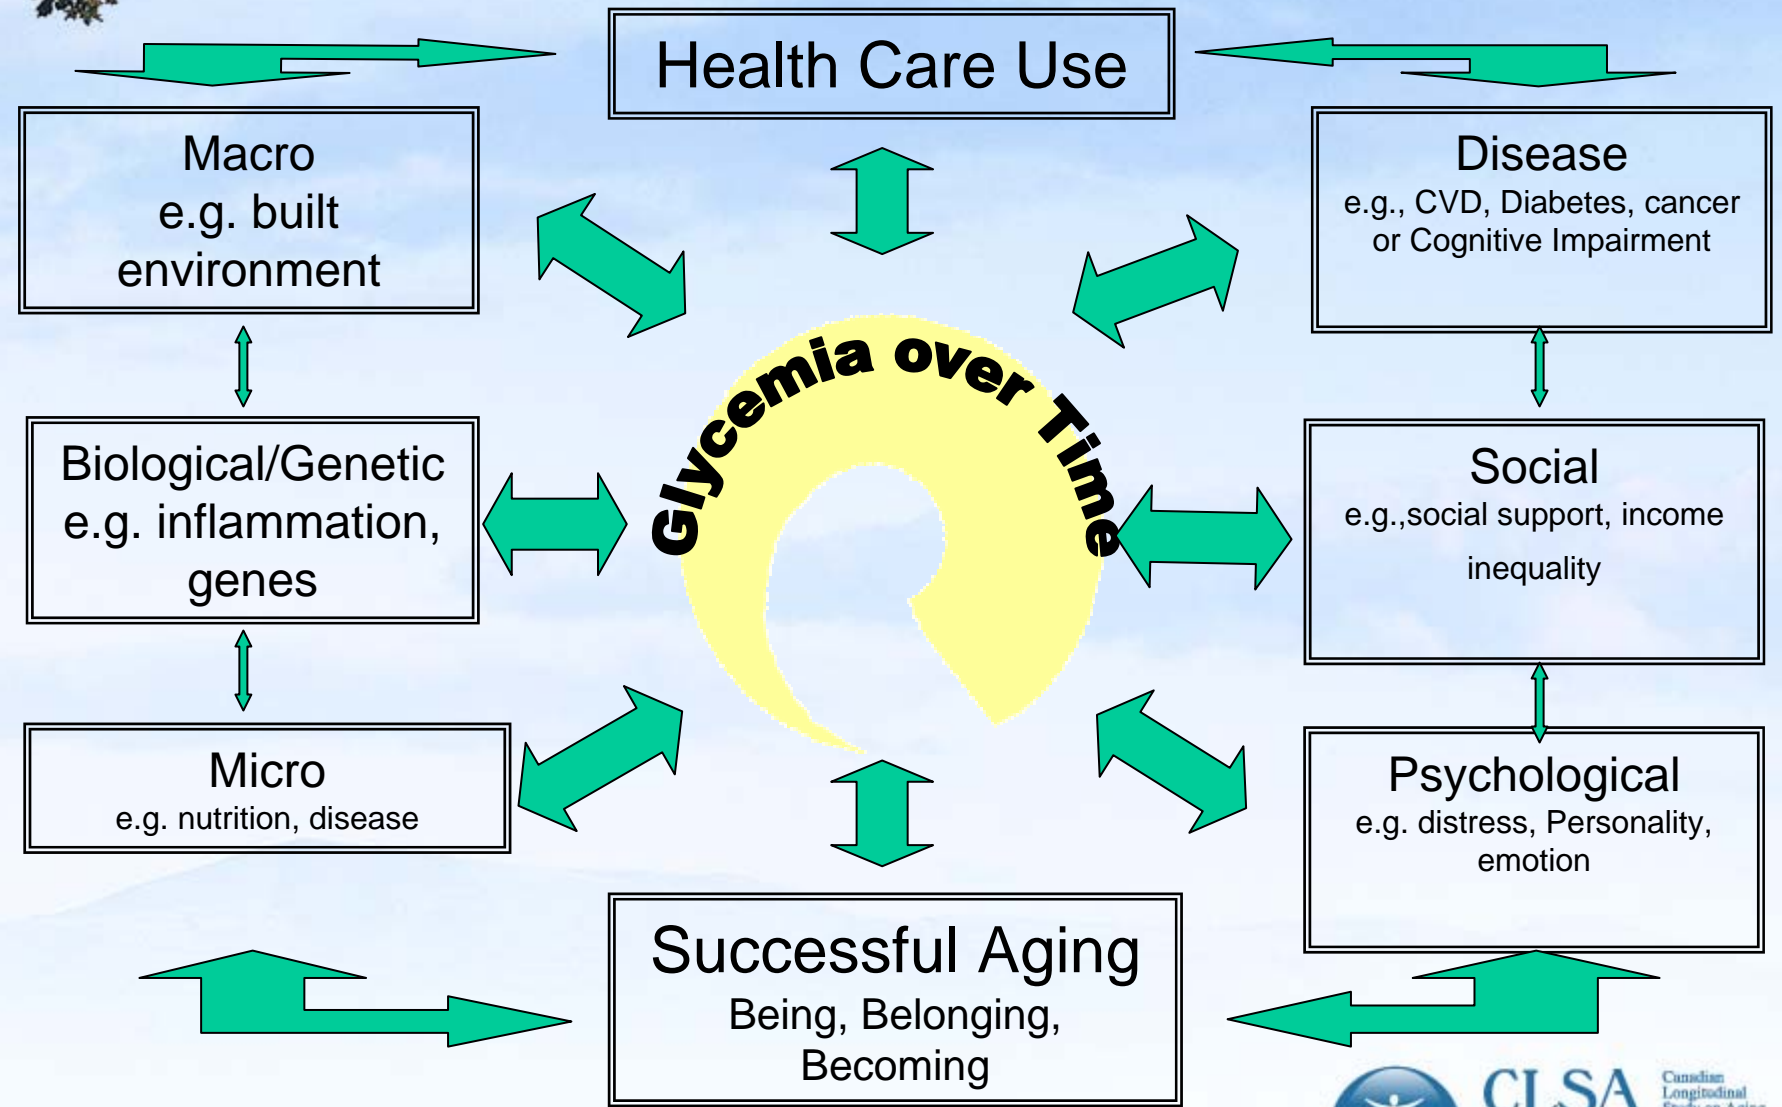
Health Care Use

Macro
e.g. built environment

Disease
e.g., CVD, Diabetes, cancer or Cognitive Impairment

Glycemia over Time

Biological/Genetic
e.g. inflammation, genes

Social
e.g.,social support, income inequality

Micro
e.g. nutrition, disease

Psychological
e.g. distress, Personality, emotion

Successful Aging
Being, Belonging, Becoming

CLSA Canadian Longitudinal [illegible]